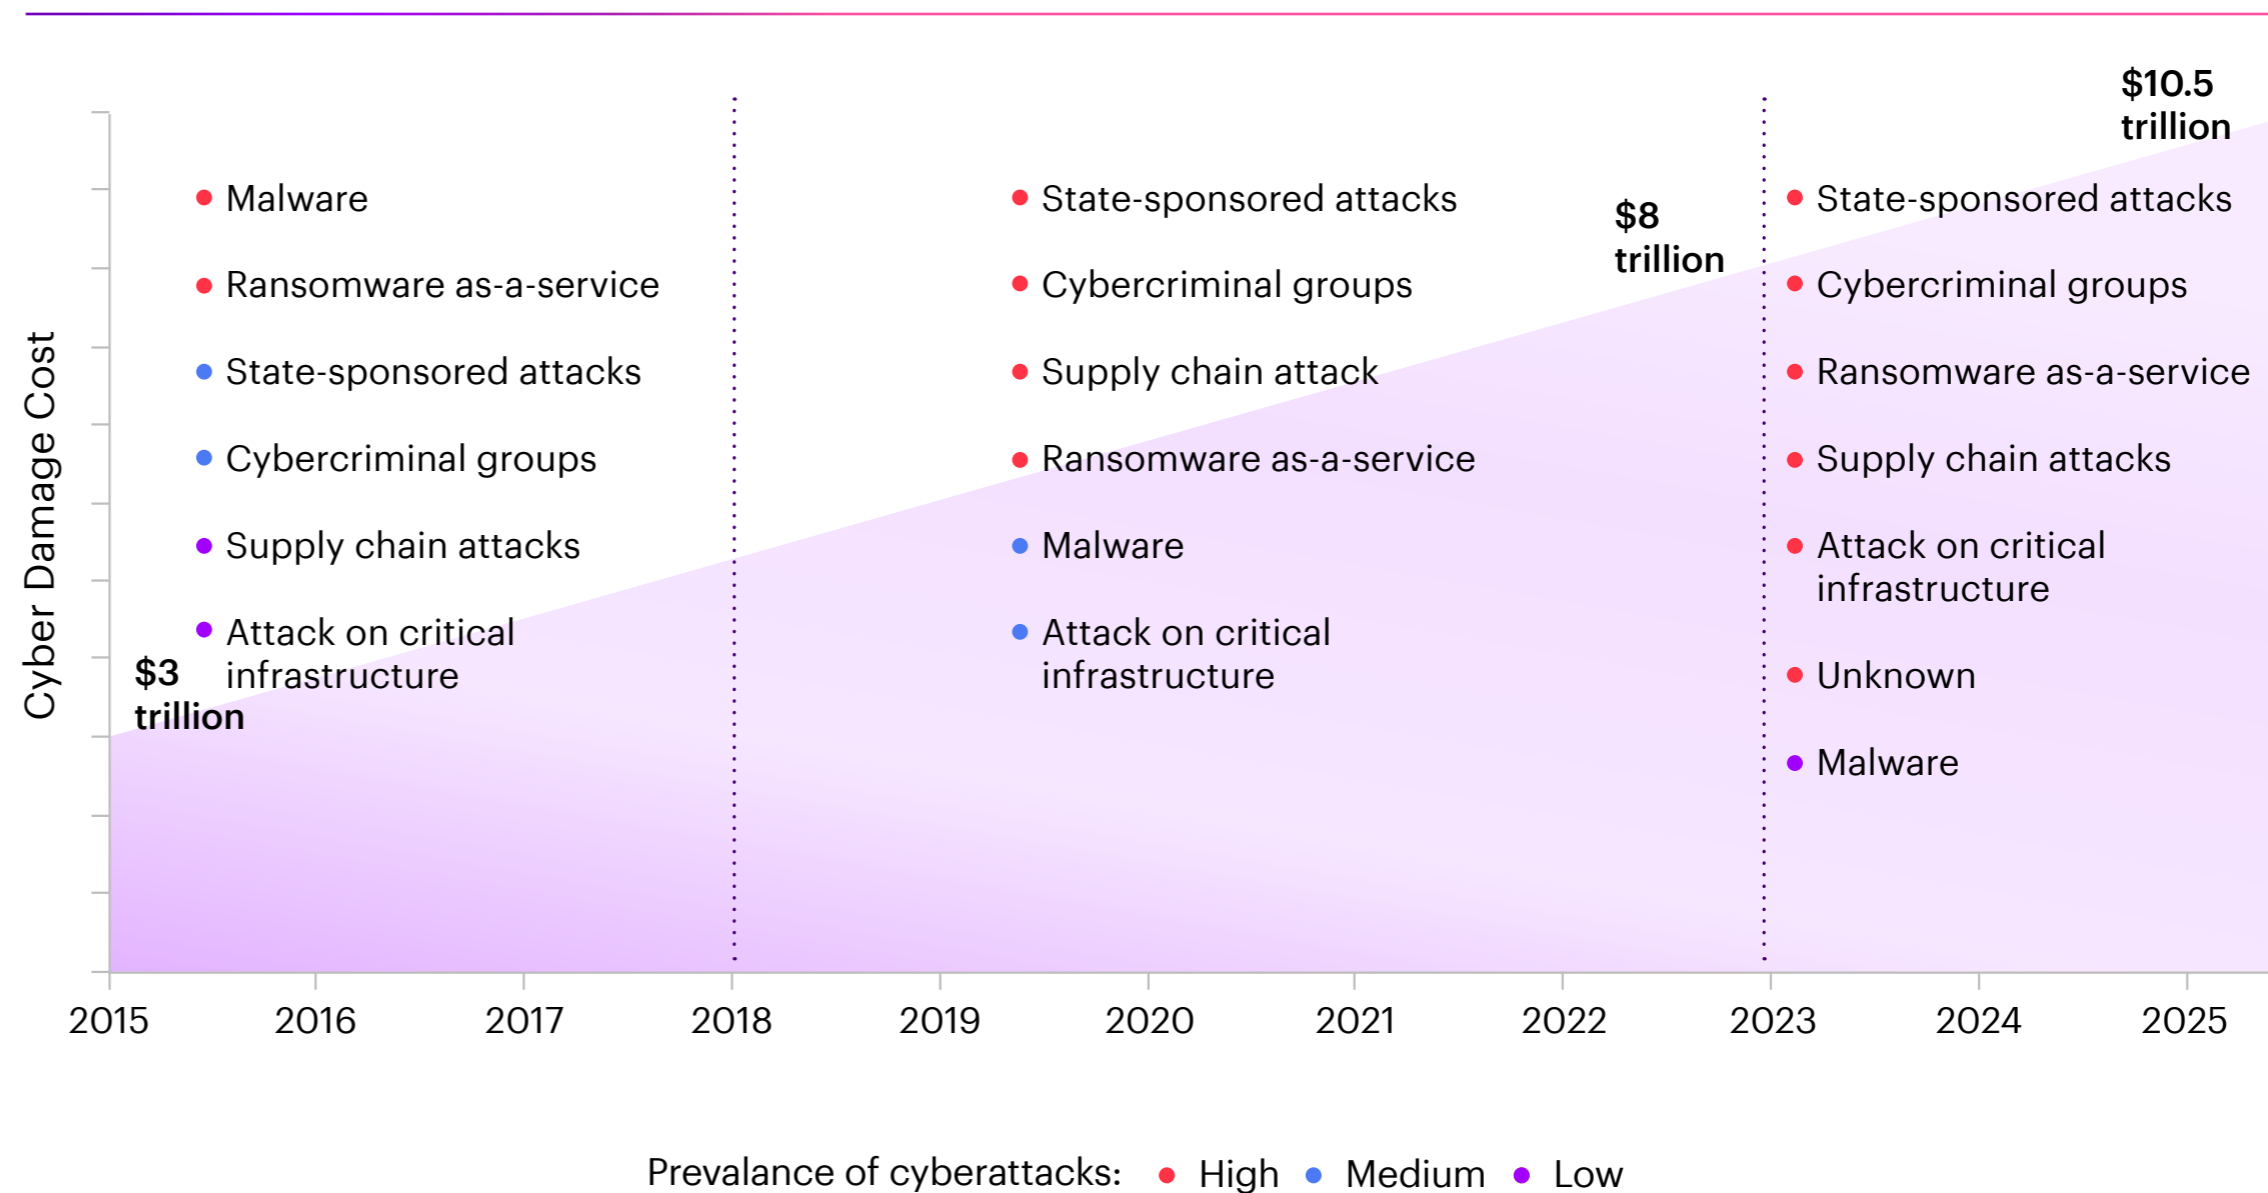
$10.5 trillion

Cyber Damage Cost

Malware

Ransomware as-a-service

State-sponsored attacks

Cybercriminal groups

Supply chain attacks

Attack on critical infrastructure

$3 trillion

State-sponsored attacks

Cybercriminal groups

Supply chain attack

Ransomware as-a-service

Malware

Attack on critical infrastructure

$8 trillion

State-sponsored attacks

Cybercriminal groups

Ransomware as-a-service

Supply chain attacks

Attack on critical infrastructure

Unknown

Malware

2015 2016 2017 2018 2019 2020 2021 2022 2023 2024 2025

Prevalance of cyberattacks: High Medium Low